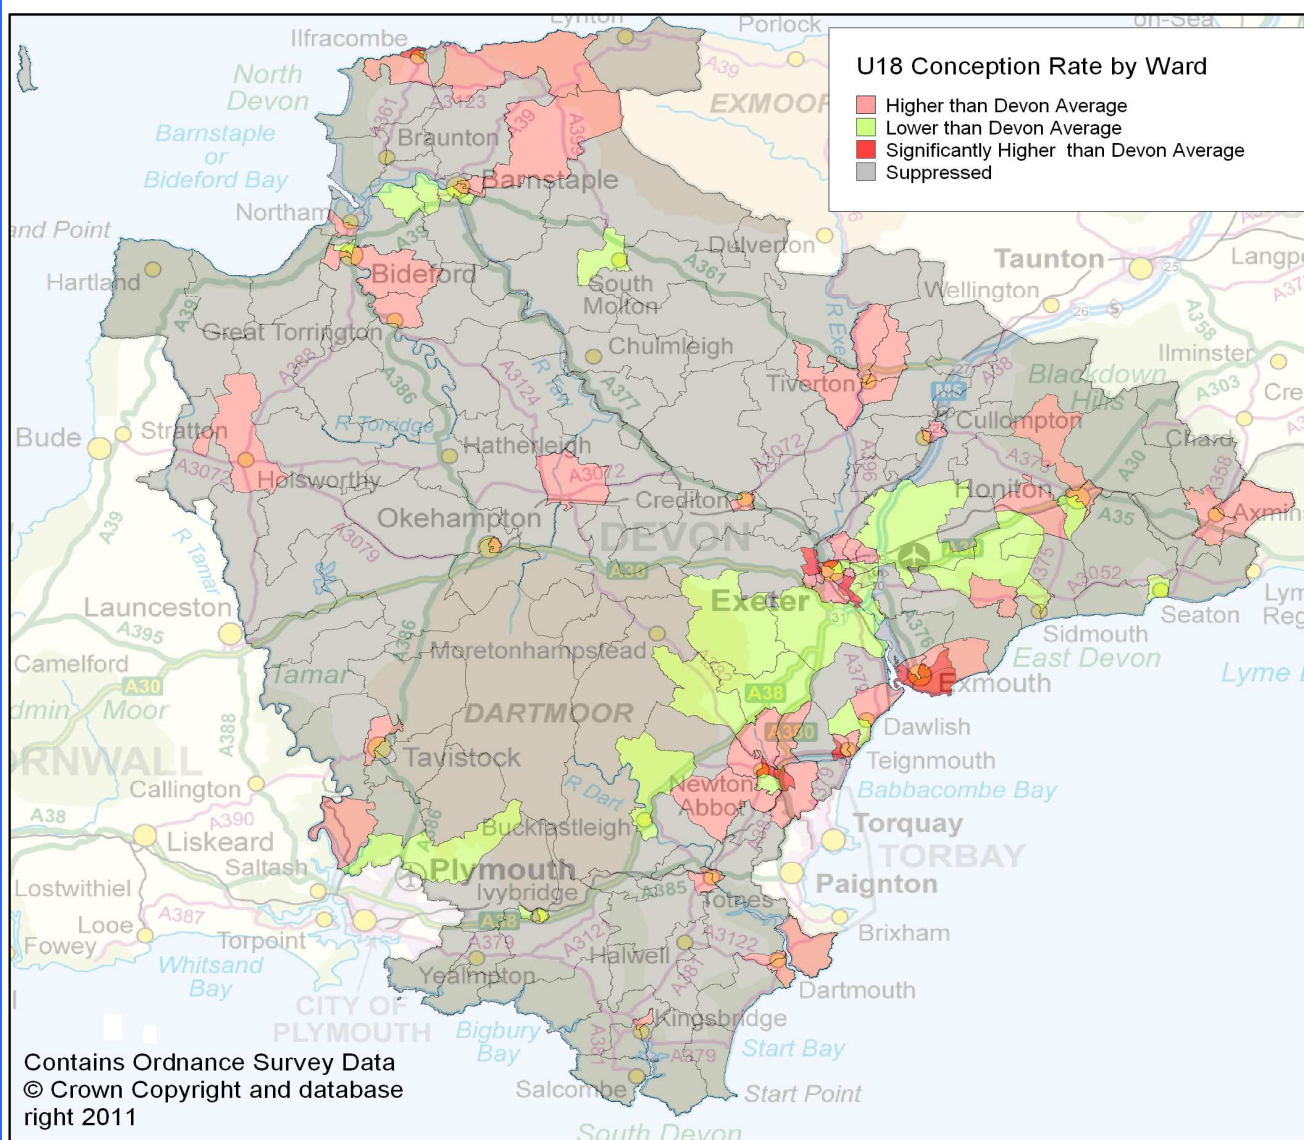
U18 Conception Rate by Ward
Higher than Devon Average
Lower than Devon Average
Significantly Higher than Devon Average
Suppressed

Lynton
Porlock
on-Sea
Ilfracombe
North Devon
Barnstaple or Bideford Bay
EXMOOR
A39
A361
A3123
A399
A39
Braunton
Barnstaple
Northam
Hartland Point
Hartland
Bideford
Dulverton
South Molton
A361
Taunton
Wellington
Langport
Great Torrington
Chulmleigh
Tiverton
R Exe
Ilminster
Blackdown Hills
Cullompton
Chard
Bude
Stratton
R Torridge
Hatherleigh
A3072
Holsworthy
Crediton
Honiton
Axminster
Okehampton
DEVON
A30
Exeter
Seaton
Sidmouth
East Devon
Lyme Regis
Lyme
Launceston
A395
Camelford
A30
Moretonhampstead
Exmouth
Tamar
Bodmin Moor
DARTMOOR
A38
A380
Dawlish
CORNWALL
Tavistock
Teignmouth
Callington
Babbacombe Bay
Newton Abbot
R Dart
A390
Liskeard
Buckfastleigh
Torquay
TORBAY
Saltash
Plymouth
Paignton
Lostwithiel
Ivybridge
A385
Totnes
Looe
A387
A38
A3122
Brixham
Fowey
Torpoint
A379
Halwell
Whitsand Bay
Yealmpton
Dartmouth
CITY OF PLYMOUTH
Bigbury Bay
Kingsbridge
Start Bay
A379
Salcombe
Start Point
South Devon

Contains Ordnance Survey Data © Crown Copyright and database right 2011